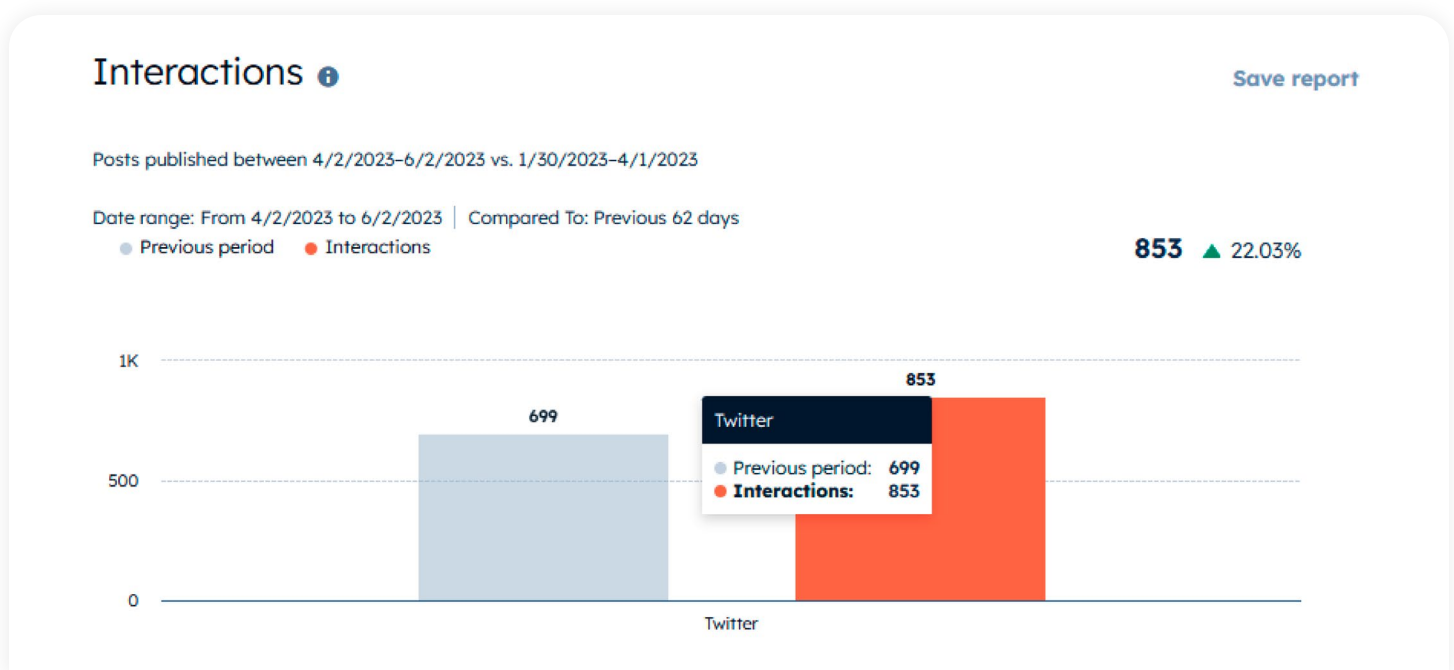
Interactions

Save report

Posts published between 4/2/2023–6/2/2023 vs. 1/30/2023–4/1/2023

Date range: From 4/2/2023 to 6/2/2023 | Compared To: Previous 62 days

Previous period Interactions

853 22.03%

1K

500

0

699

853

Twitter

Previous period: 699
Interactions: 853

Twitter